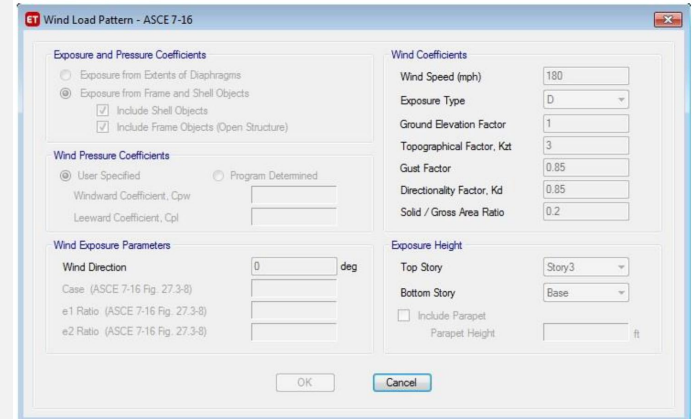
ET Wind Load Pattern - ASCE 7-16

Exposure and Pressure Coefficients

Exposure from Extents of Diaphragms

Exposure from Frame and Shell Objects

Include Shell Objects

Include Frame Objects (Open Structure)

Wind Pressure Coefficients

User Specified

Program Determined

Windward Coefficient, Cpw

Leeward Coefficient, Cpl

Wind Exposure Parameters

Wind Direction | 0 | deg

Case (ASCE 7-16 Fig. 27.3-8)

e1 Ratio (ASCE 7-16 Fig. 27.3-8)

e2 Ratio (ASCE 7-16 Fig. 27.3-8)

Wind Coefficients

Wind Speed (mph) | 180

Exposure Type | D

Ground Elevation Factor | 1

Topographical Factor, Kzt | 3

Gust Factor | 0.85

Directionality Factor, Kd | 0.85

Solid / Gross Area Ratio | 0.2

Exposure Height

Top Story | Story3

Bottom Story | Base

Include Parapet

Parapet Height | ft

OK

Cancel